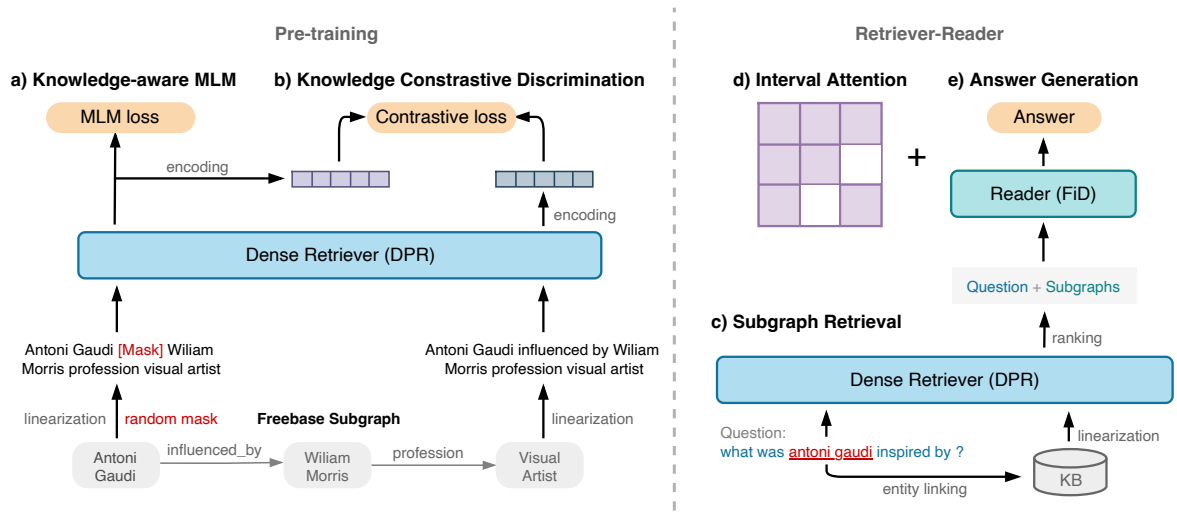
Pre-training

a) Knowledge-aware MLM

b) Knowledge Constrastive Discrimination

MLM loss

Contrastive loss

encoding

encoding

Dense Retriever (DPR)

Antoni Gaudi [Mask] Wiliam Morris profession visual artist

Antoni Gaudi influenced by Wiliam Morris profession visual artist

linearization

random mask

Freebase Subgraph

linearization

Antoni Gaudi

influenced_by

Wiliam Morris

profession

Visual Artist

Retriever-Reader

d) Interval Attention

e) Answer Generation

+

Answer

Reader (FiD)

Question + Subgraphs

c) Subgraph Retrieval

ranking

Dense Retriever (DPR)

Question:
what was antoni gaudi inspired by ?

linearization

entity linking

KB